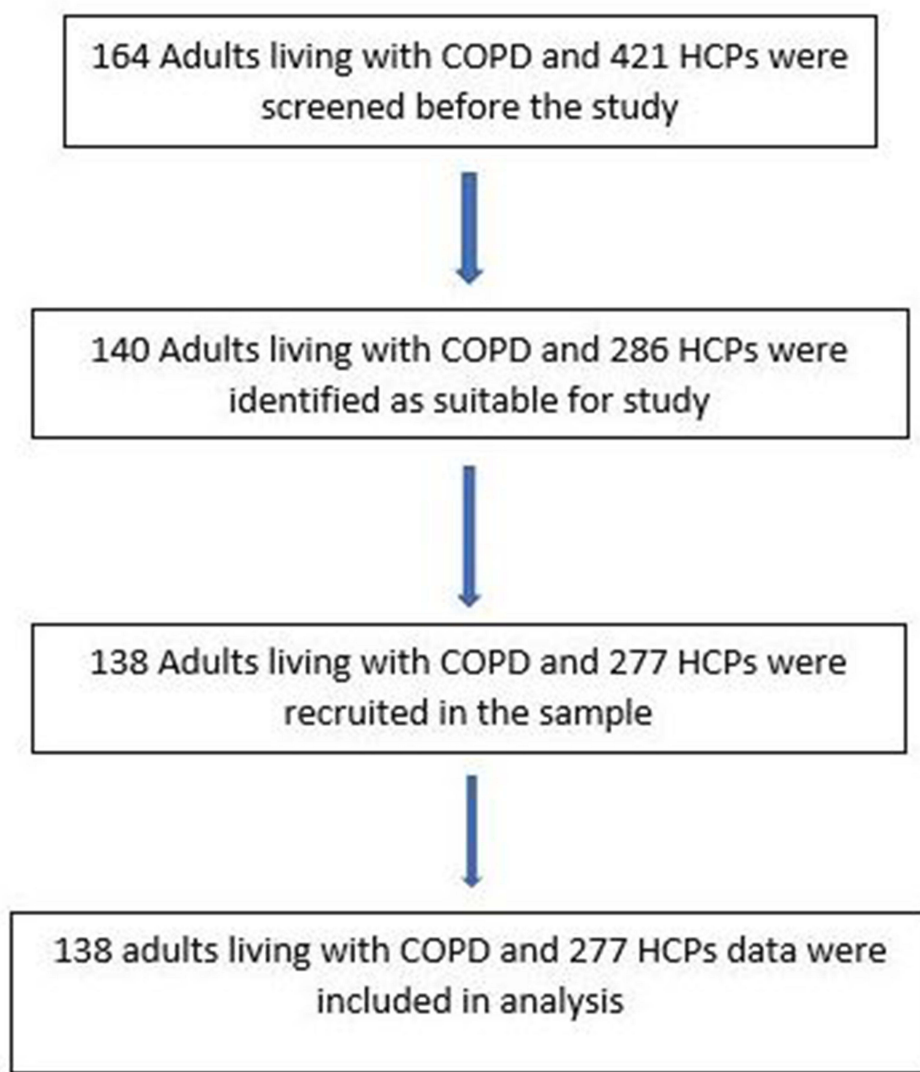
164 Adults living with COPD and 421 HCPs were screened before the study

140 Adults living with COPD and 286 HCPs were identified as suitable for study

138 Adults living with COPD and 277 HCPs were recruited in the sample

138 adults living with COPD and 277 HCPs data were included in analysis